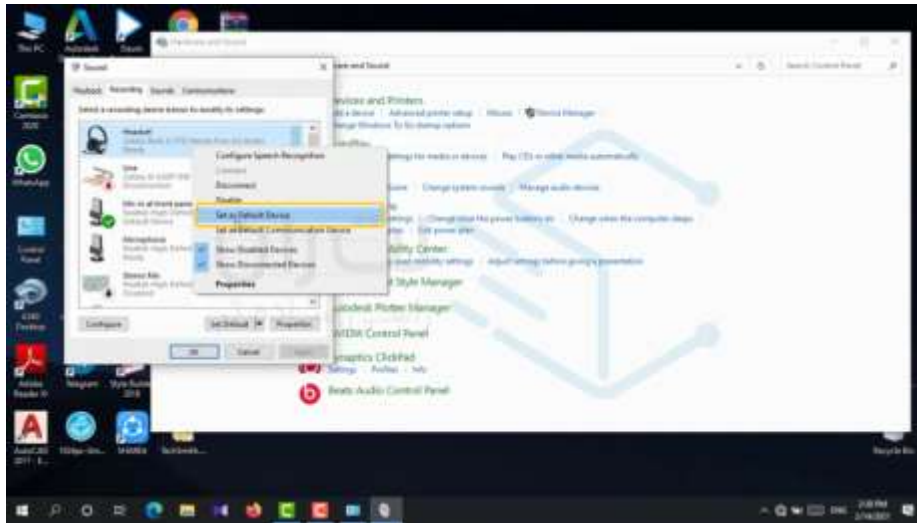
This PC
Autodesk
Sound
Hardware and Sound
Sound
Playback Recording Sounds Communications
Select a recording device below to modify its settings:
Headset
Line
Mic in at front panel
Microphone
Stereo Mix
Configure Speech Recognition
Connect
Disconnect
Disable
Set as Default Device
Set as Default Communication Device
Show Disabled Devices
Show Disconnected Devices
Properties
Configure
Set Default
Properties
OK
Cancel
Apply
Devices and Printers
Add a device | Advanced printer setup | Mouse | Device Manager
AutoPlay
Sound
Power Options
Ability Center
Style Manager
Autodesk Plotter Manager
NVIDIA Control Panel
Synaptics ClickPad
Beats Audio Control Panel
Search Control Panel
Camtasia 2020
WhatsApp
Control Panel
Adobe Reader XI
Telegram
AutoCAD 2017
Recycle Bin